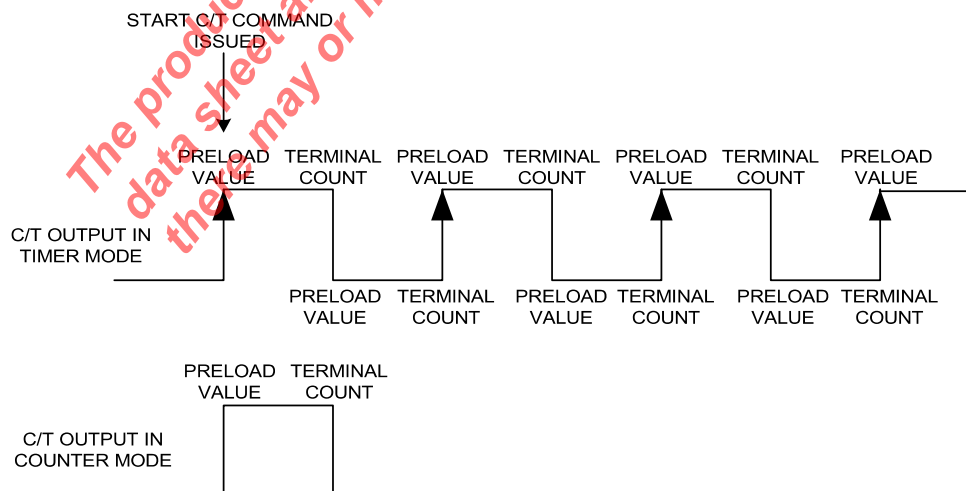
START C/T COMMAND ISSUED

The product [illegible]
data sheet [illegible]
there may or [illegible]

PRELOAD VALUE
TERMINAL COUNT
PRELOAD VALUE
TERMINAL COUNT
PRELOAD VALUE
TERMINAL COUNT
PRELOAD VALUE

C/T OUTPUT IN TIMER MODE

PRELOAD VALUE
TERMINAL COUNT
PRELOAD VALUE
TERMINAL COUNT
PRELOAD VALUE
TERMINAL COUNT

PRELOAD VALUE
TERMINAL COUNT

C/T OUTPUT IN COUNTER MODE